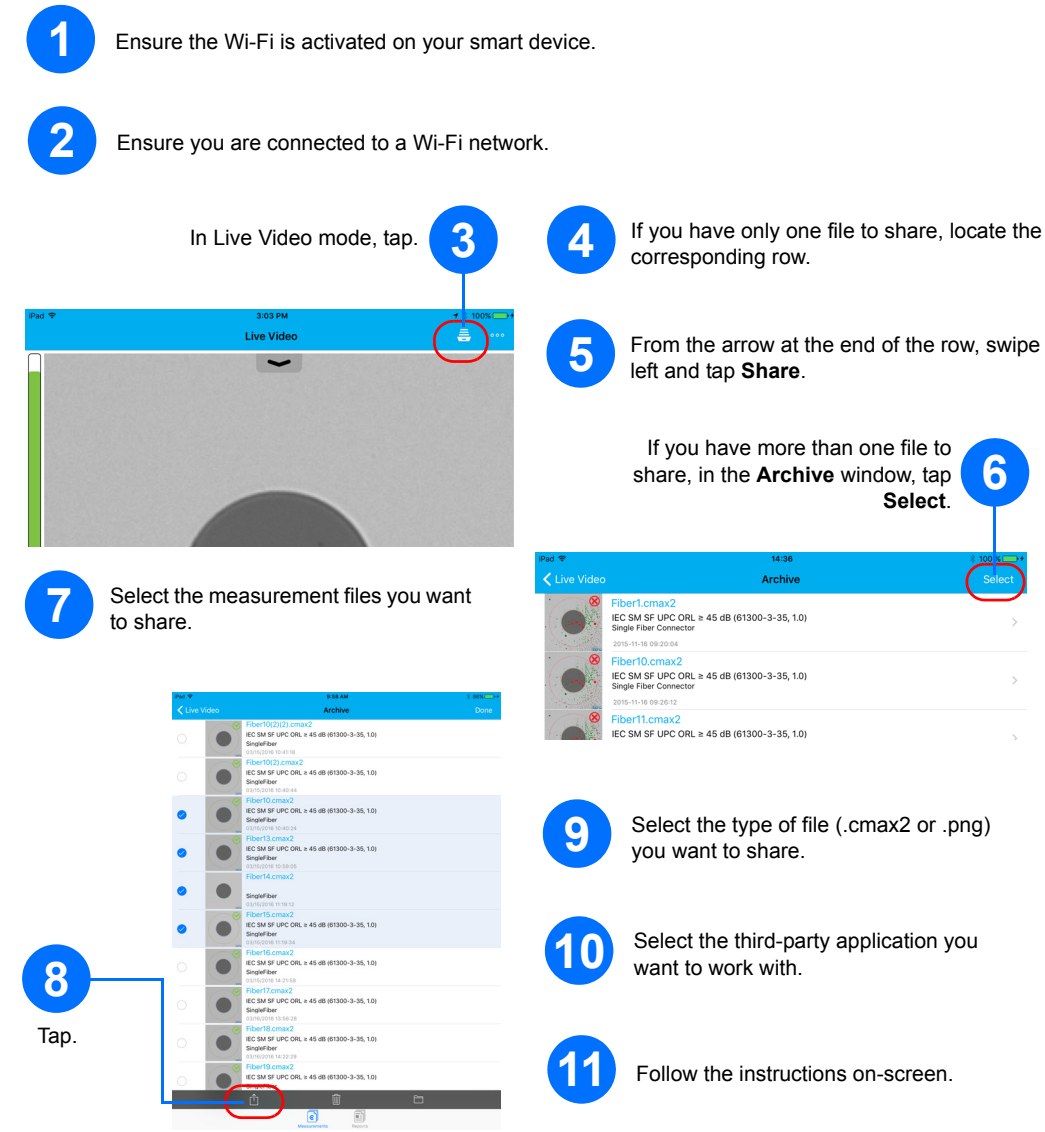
1 Ensure the Wi-Fi is activated on your smart device.

2 Ensure you are connected to a Wi-Fi network.

In Live Video mode, tap. 3

iPad 3:03 PM 100%
Live Video

4 If you have only one file to share, locate the corresponding row.

5 From the arrow at the end of the row, swipe left and tap **Share**.

If you have more than one file to share, in the **Archive** window, tap **Select**. 6

iPad 14:36 100 %
< Live Video Archive Select
Fiber1.cmax2
IEC SM SF UPC ORL ≥ 45 dB (61300-3-35, 1.0)
Single Fiber Connector
2015-11-16 09:20:04
Fiber10.cmax2
IEC SM SF UPC ORL ≥ 45 dB (61300-3-35, 1.0)
Single Fiber Connector
2015-11-16 09:26:12
Fiber11.cmax2
IEC SM SF UPC ORL ≥ 45 dB (61300-3-35, 1.0)

7 Select the measurement files you want to share.

iPad 9:58 AM
< Live Video Archive Done
Fiber10(2)(2).cmax2
IEC SM SF UPC ORL ≥ 45 dB (61300-3-35, 1.0)
SingleFiber
03/15/2016 10:41:16
Fiber10(2).cmax2
IEC SM SF UPC ORL ≥ 45 dB (61300-3-35, 1.0)
SingleFiber
03/15/2016 10:40:44
Fiber10.cmax2
IEC SM SF UPC ORL ≥ 45 dB (61300-3-35, 1.0)
SingleFiber
03/15/2016 10:40:24
Fiber13.cmax2
IEC SM SF UPC ORL ≥ 45 dB (61300-3-35, 1.0)
SingleFiber
03/15/2016 10:58:05
Fiber14.cmax2
SingleFiber
03/15/2016 11:19:12
Fiber15.cmax2
IEC SM SF UPC ORL ≥ 45 dB (61300-3-35, 1.0)
SingleFiber
03/15/2016 11:19:54
Fiber16.cmax2
IEC SM SF UPC ORL ≥ 45 dB (61300-3-35, 1.0)
SingleFiber
03/15/2016 14:21:58
Fiber17.cmax2
IEC SM SF UPC ORL ≥ 45 dB (61300-3-35, 1.0)
SingleFiber
03/16/2016 10:58:28
Fiber18.cmax2
IEC SM SF UPC ORL ≥ 45 dB (61300-3-35, 1.0)
SingleFiber
03/16/2016 14:22:29
Fiber19.cmax2
IEC SM SF UPC ORL ≥ 45 dB (61300-3-35, 1.0)
Measurements Reports

8
Tap.

9 Select the type of file (.cmax2 or .png) you want to share.

10 Select the third-party application you want to work with.

11 Follow the instructions on-screen.